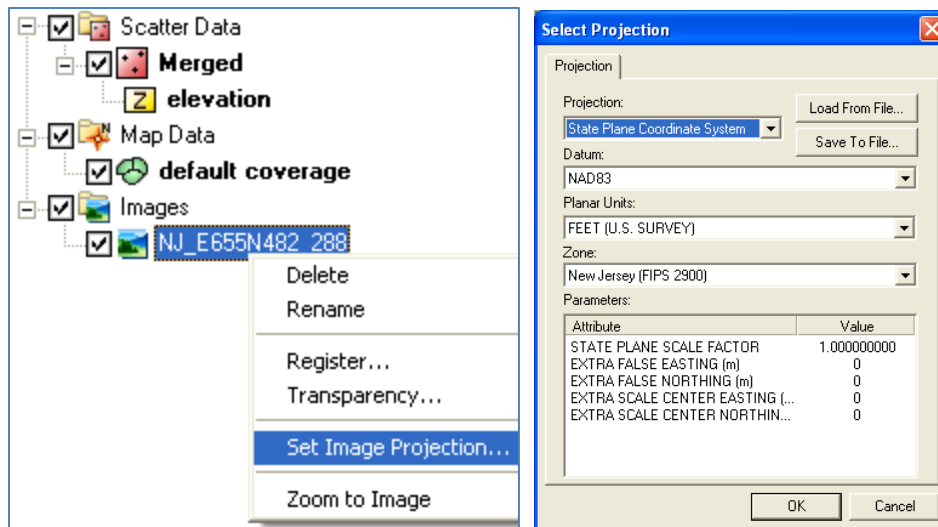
Scatter Data
Merged
Z elevation
Map Data
default coverage
Images
NJ_E655N482_288

Delete
Rename
Register...
Transparency...
Set Image Projection...
Zoom to Image

Select Projection

Projection

Projection:
State Plane Coordinate System
Load From File...
Save To File...
Datum:
NAD83
Planar Units:
FEET (U.S. SURVEY)
Zone:
New Jersey (FIPS 2900)
Parameters:

| Attribute | Value |
|---|---|
| STATE PLANE SCALE FACTOR | 1.000000000 |
| EXTRA FALSE EASTING (m) | 0 |
| EXTRA FALSE NORTHING (m) | 0 |
| EXTRA SCALE CENTER EASTING (... | 0 |
| EXTRA SCALE CENTER NORTHIN... | 0 |

OK
Cancel